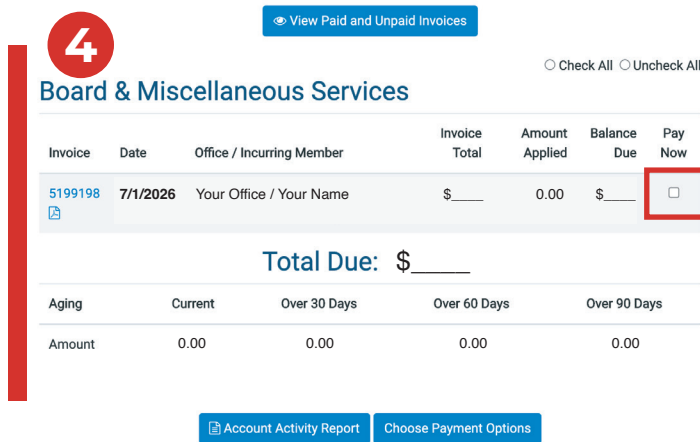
View Paid and Unpaid Invoices

4

Check All Uncheck All

Board & Miscellaneous Services

| Invoice | Date | Office / Incurring Member | Invoice Total | Amount Applied | Balance Due | Pay Now |
|---|---|---|---|---|---|---|
| 5199198 | 7/1/2026 | Your Office / Your Name | $____ | 0.00 | $____ | |

Total Due: $_____

| Aging | Current | Over 30 Days | Over 60 Days | Over 90 Days |
|---|---|---|---|---|
| Amount | 0.00 | 0.00 | 0.00 | 0.00 |

Account Activity Report Choose Payment Options